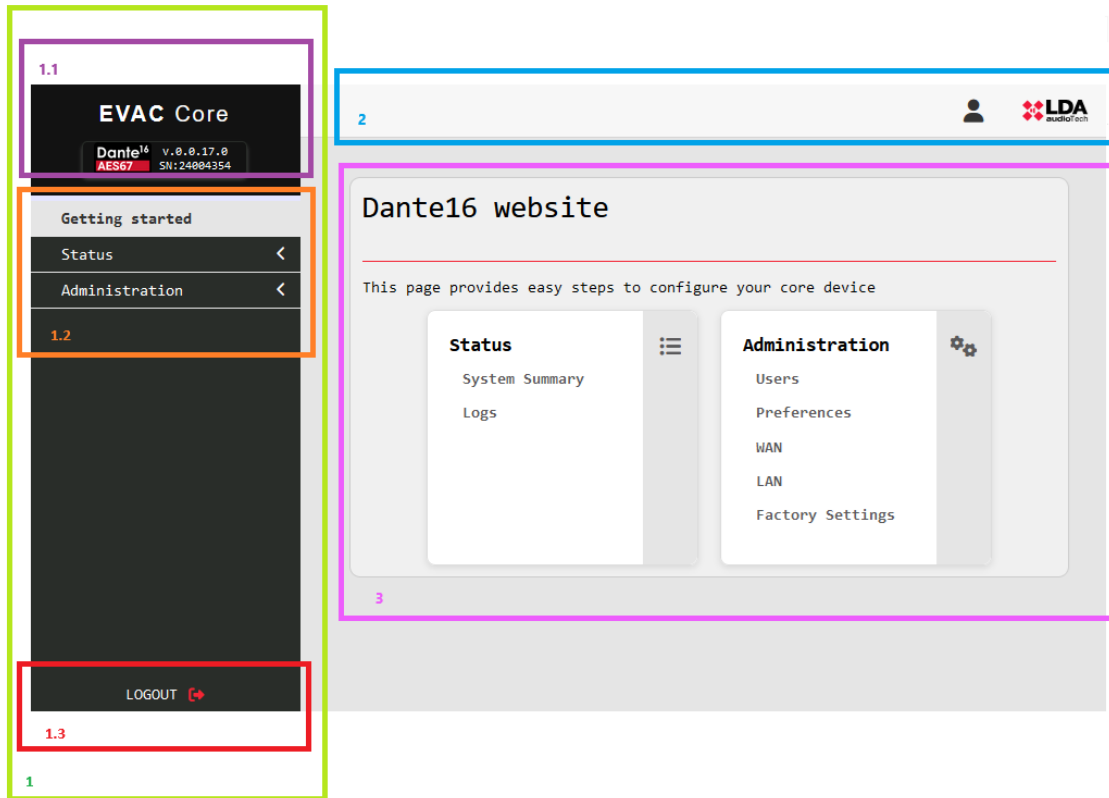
1.1

EVAC Core

Dante16 v.0.0.17.0
AES67 SN:24004354

Getting started
Status
Administration

1.2

LOGOUT

1.3

1

2

LDA audioTech

Dante16 website

This page provides easy steps to configure your core device

Status
System Summary
Logs

Administration
Users
Preferences
WAN
LAN
Factory Settings

3